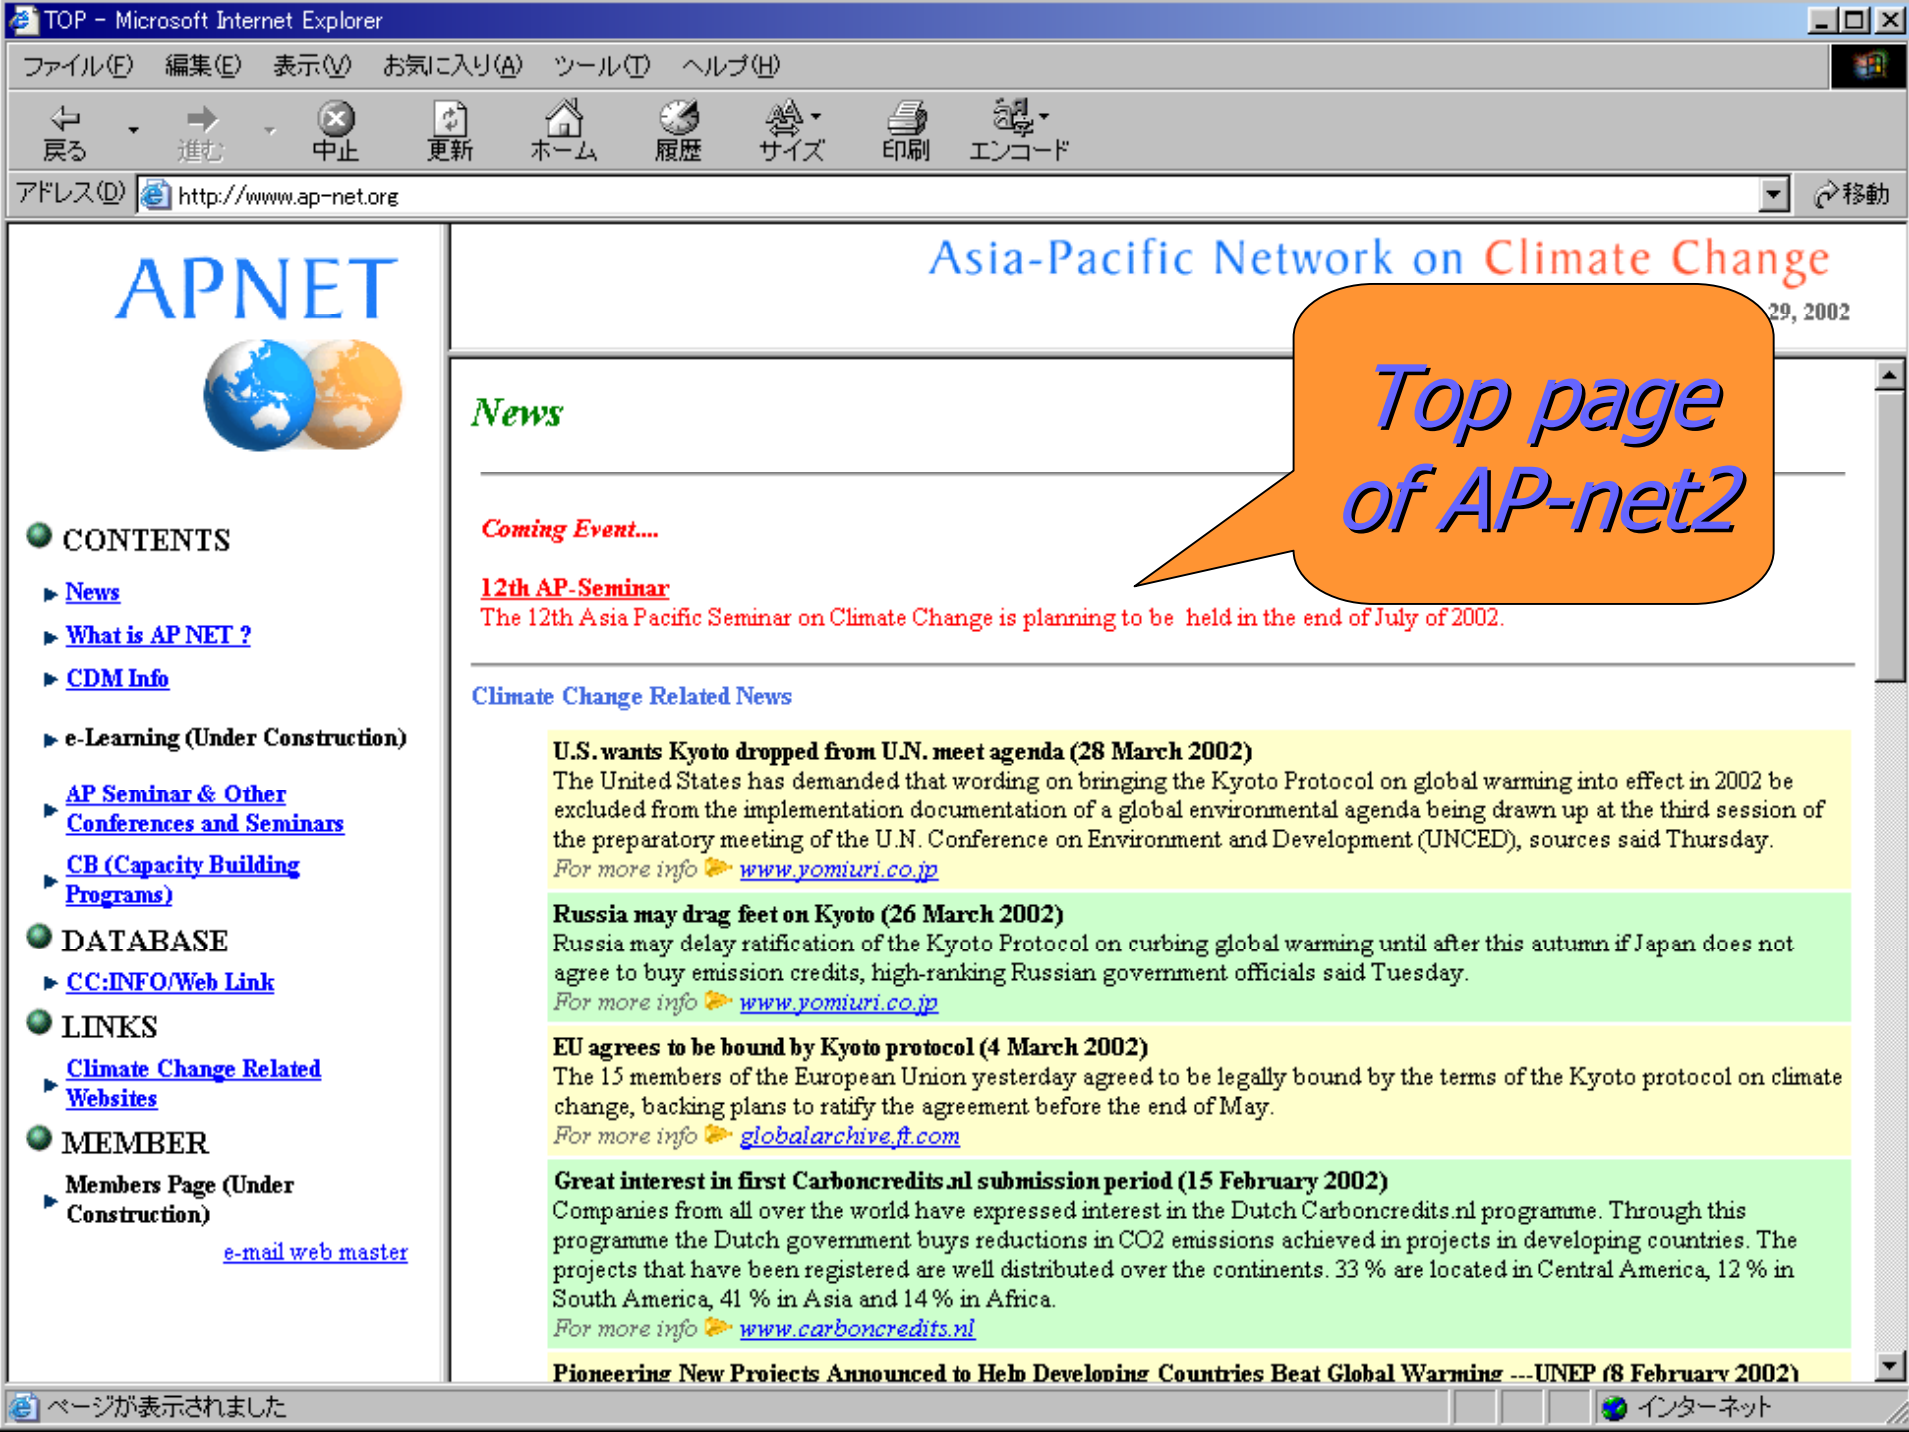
TOP - Microsoft Internet Explorer

ファイル(F) 編集(E) 表示(V) お気に入り(A) ツール(T) ヘルプ(H)

戻る 進む 中止 更新 ホーム 履歴 サイズ 印刷 エンコード

アドレス(D) http://www.ap-net.org 移動

APNET

Asia-Pacific Network on Climate Change

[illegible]29, 2002

Top page of AP-net2

CONTENTS

News

What is AP NET ?

CDM Info

e-Learning (Under Construction)

AP Seminar & Other Conferences and Seminars

CB (Capacity Building Programs)

DATABASE

CC:INFO/Web Link

LINKS

Climate Change Related Websites

MEMBER

Members Page (Under Construction)

e-mail web master

News

Coming Event....

12th AP-Seminar
The 12th Asia Pacific Seminar on Climate Change is planning to be held in the end of July of 2002.

Climate Change Related News

U.S. wants Kyoto dropped from U.N. meet agenda (28 March 2002)
The United States has demanded that wording on bringing the Kyoto Protocol on global warming into effect in 2002 be excluded from the implementation documentation of a global environmental agenda being drawn up at the third session of the preparatory meeting of the U.N. Conference on Environment and Development (UNCED), sources said Thursday.
For more info www.yomiuri.co.jp

Russia may drag feet on Kyoto (26 March 2002)
Russia may delay ratification of the Kyoto Protocol on curbing global warming until after this autumn if Japan does not agree to buy emission credits, high-ranking Russian government officials said Tuesday.
For more info www.yomiuri.co.jp

EU agrees to be bound by Kyoto protocol (4 March 2002)
The 15 members of the European Union yesterday agreed to be legally bound by the terms of the Kyoto protocol on climate change, backing plans to ratify the agreement before the end of May.
For more info globalarchive.ft.com

Great interest in first Carboncredits.nl submission period (15 February 2002)
Companies from all over the world have expressed interest in the Dutch Carboncredits.nl programme. Through this programme the Dutch government buys reductions in CO2 emissions achieved in projects in developing countries. The projects that have been registered are well distributed over the continents. 33 % are located in Central America, 12 % in South America, 41 % in Asia and 14 % in Africa.
For more info www.carboncredits.nl

Pioneering New Projects Announced to Help Developing Countries Beat Global Warming ---UNEP (8 February 2002)

ページが表示されました インターネット